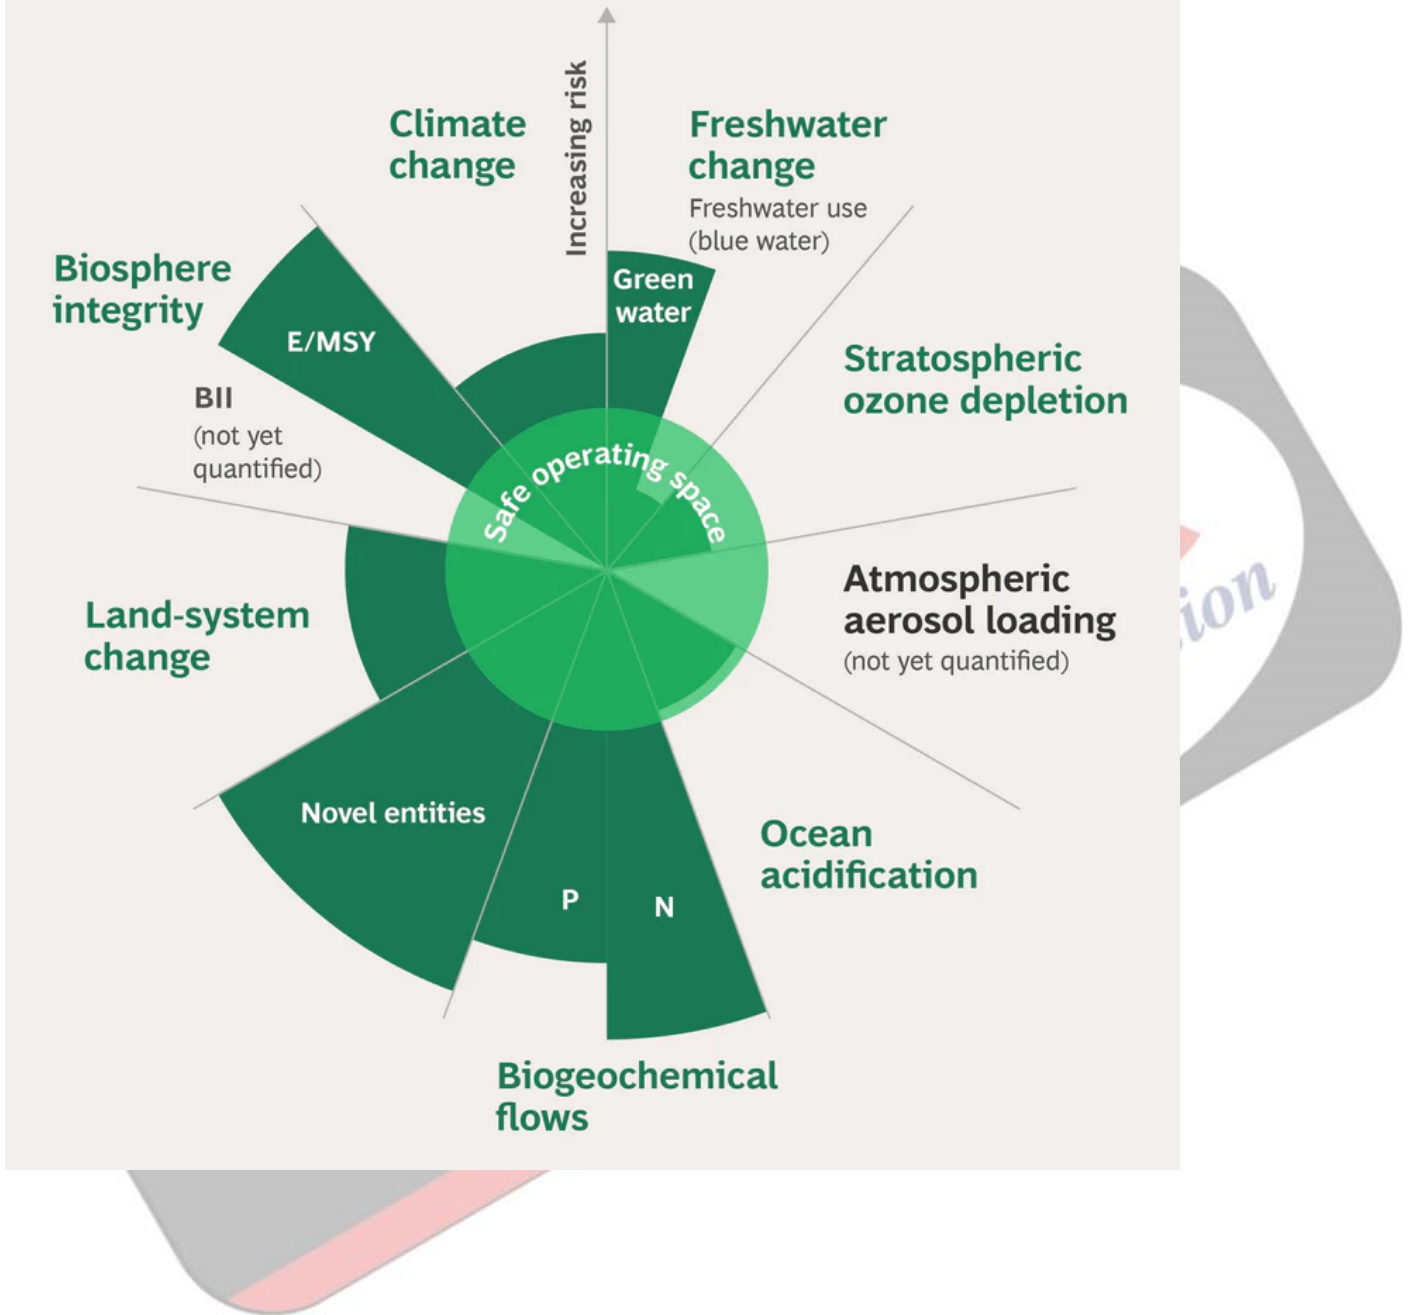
Increasing risk

Climate change

Freshwater change

Freshwater use (blue water)

Green water

Biosphere integrity

E/MSY

BII (not yet quantified)

Stratospheric ozone depletion

Safe operating space

Atmospheric aerosol loading (not yet quantified)

Land-system change

Novel entities

P

N

Ocean acidification

Biogeochemical flows

ion